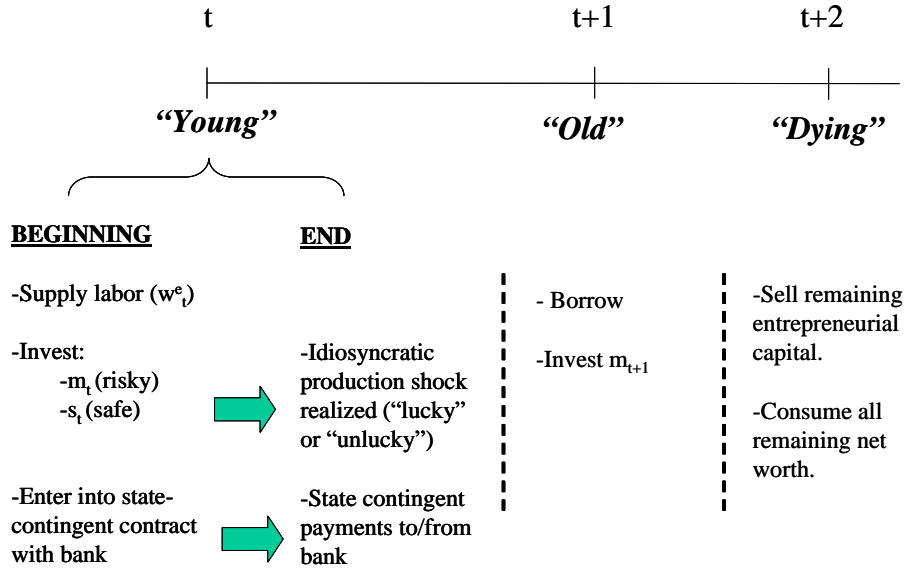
t

t+1

t+2

*"Young"*

*"Old"*

*"Dying"*

**BEGINNING**

-Supply labor ($w^e_t$)

-Invest:
-$m_t$ (risky)
-$s_t$ (safe)

-Enter into state-contingent contract with bank

**END**

-Idiosyncratic production shock realized ("lucky" or "unlucky")

-State contingent payments to/from bank

- Borrow

-Invest $m_{t+1}$

-Sell remaining entrepreneurial capital.

-Consume all remaining net worth.